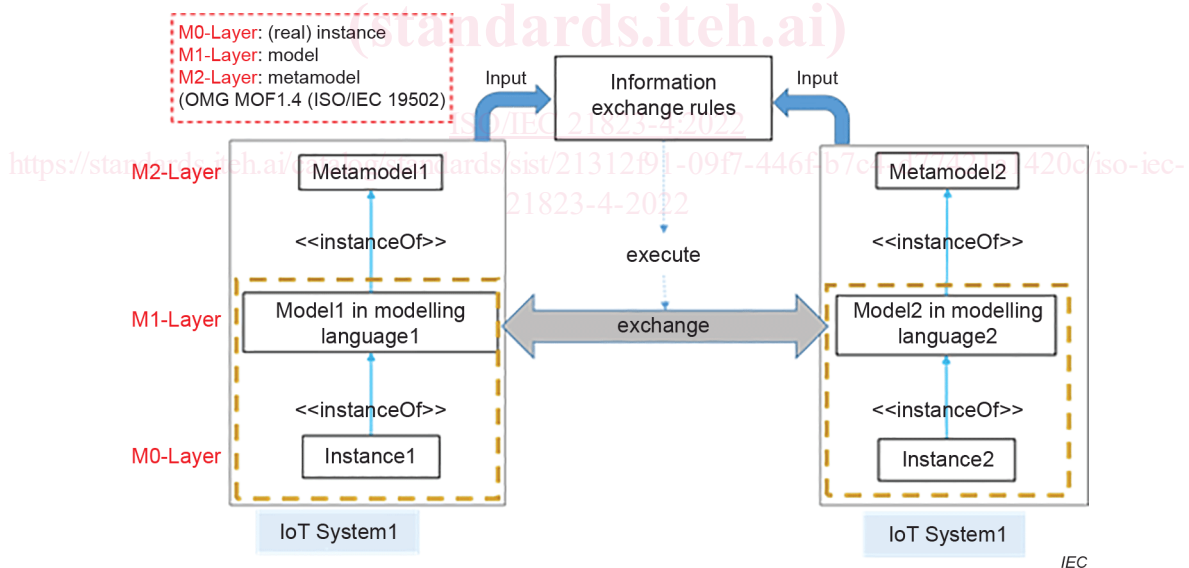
(standards.iteh.ai)

M0-Layer: (real) instance
M1-Layer: model
M2-Layer: metamodel
(OMG MOF1.4 (ISO/IEC 19502)

Input

Information exchange rules

Input

ISO/IEC 21823-4:2022
https://standards.iteh.ai/catalog/standards/sist/21312f91-09f7-446f-b7c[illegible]420c/iso-iec-21823-4-2022

M2-Layer

Metamodel1

Metamodel2

<<instanceOf>>

execute

<<instanceOf>>

M1-Layer

Model1 in modelling language1

exchange

Model2 in modelling language2

<<instanceOf>>

<<instanceOf>>

M0-Layer

Instance1

Instance2

IoT System1

IoT System1

IEC